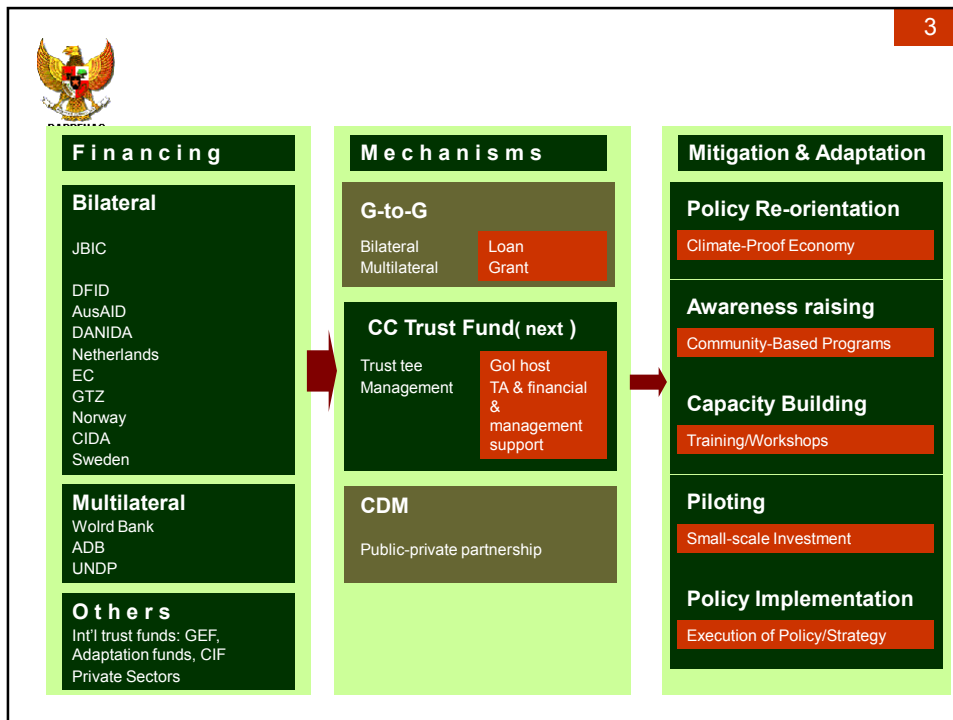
3

BAPPENAS

F i n a n c i n g

Bilateral

JBIC

DFID
AusAID
DANIDA
Netherlands
EC
GTZ
Norway
CIDA
Sweden

Multilateral
Wolrd Bank
ADB
UNDP

O t h e r s
Int'l trust funds: GEF, Adaptation funds, CIF
Private Sectors

M e c h a n i s m s

G-to-G

Bilateral
Multilateral

Loan
Grant

CC Trust Fund( next )

Trust tee
Management

GoI host
TA & financial & management support

CDM

Public-private partnership

Mitigation & Adaptation

Policy Re-orientation

Climate-Proof Economy

Awareness raising

Community-Based Programs

Capacity Building

Training/Workshops

Piloting

Small-scale Investment

Policy Implementation

Execution of Policy/Strategy